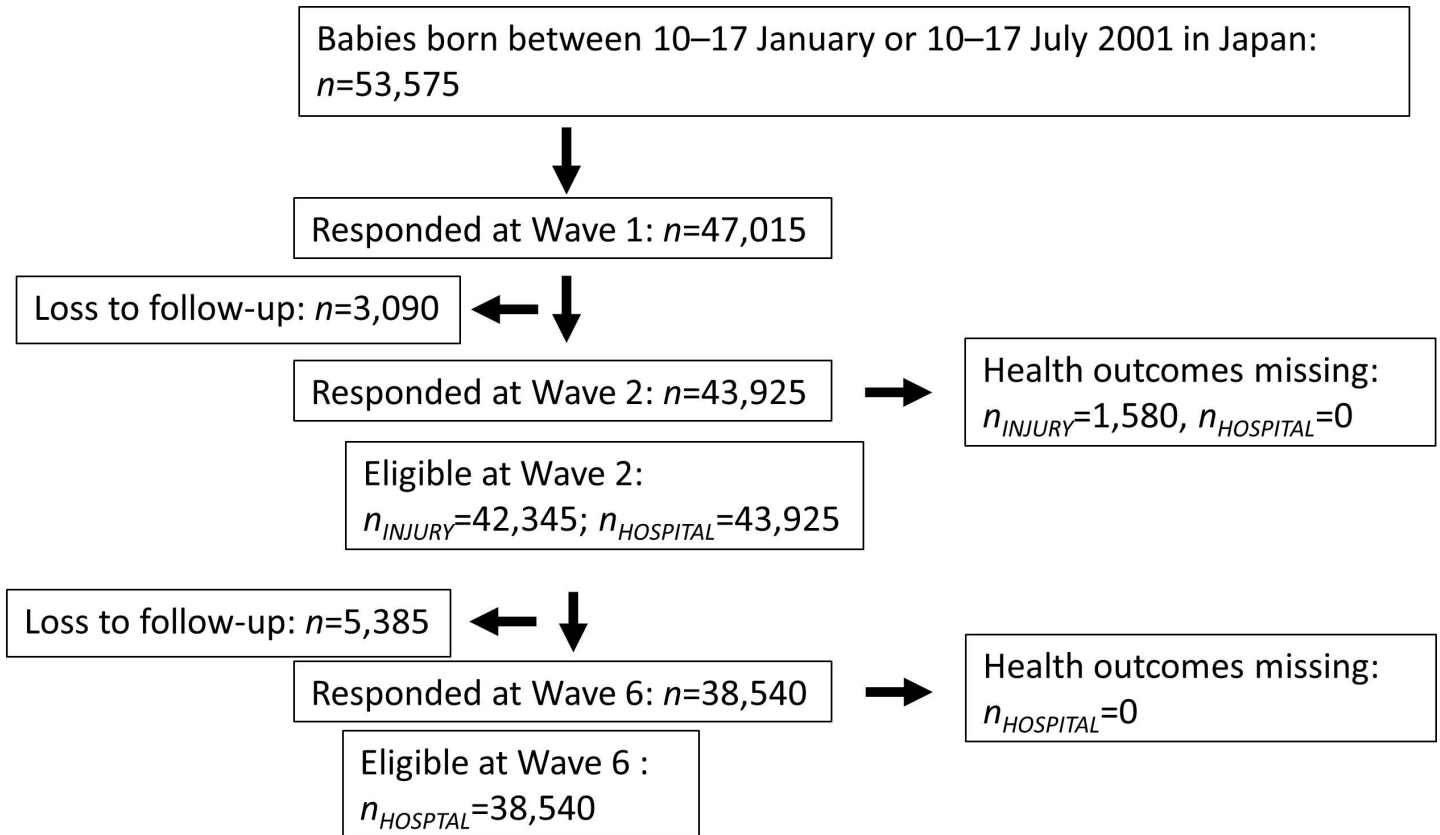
Babies born between 10–17 January or 10–17 July 2001 in Japan: $n$=53,575

Responded at Wave 1: $n$=47,015

Loss to follow-up: $n$=3,090

Responded at Wave 2: $n$=43,925

Health outcomes missing: $n_{INJURY}$=1,580, $n_{HOSPITAL}$=0

Eligible at Wave 2: $n_{INJURY}$=42,345; $n_{HOSPITAL}$=43,925

Loss to follow-up: $n$=5,385

Responded at Wave 6: $n$=38,540

Health outcomes missing: $n_{HOSPITAL}$=0

Eligible at Wave 6 : $n_{HOSPTAL}$=38,540